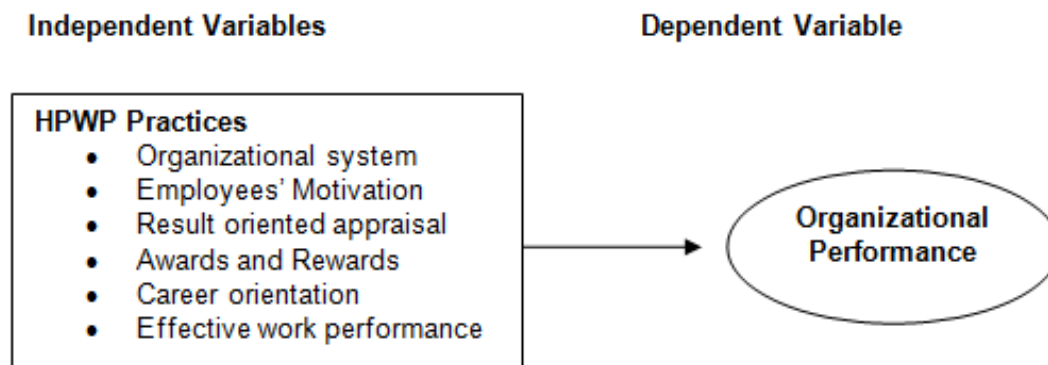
Independent Variables

Dependent Variable

HPWP Practices
- Organizational system
- Employees' Motivation
- Result oriented appraisal
- Awards and Rewards
- Career orientation
- Effective work performance

Organizational Performance